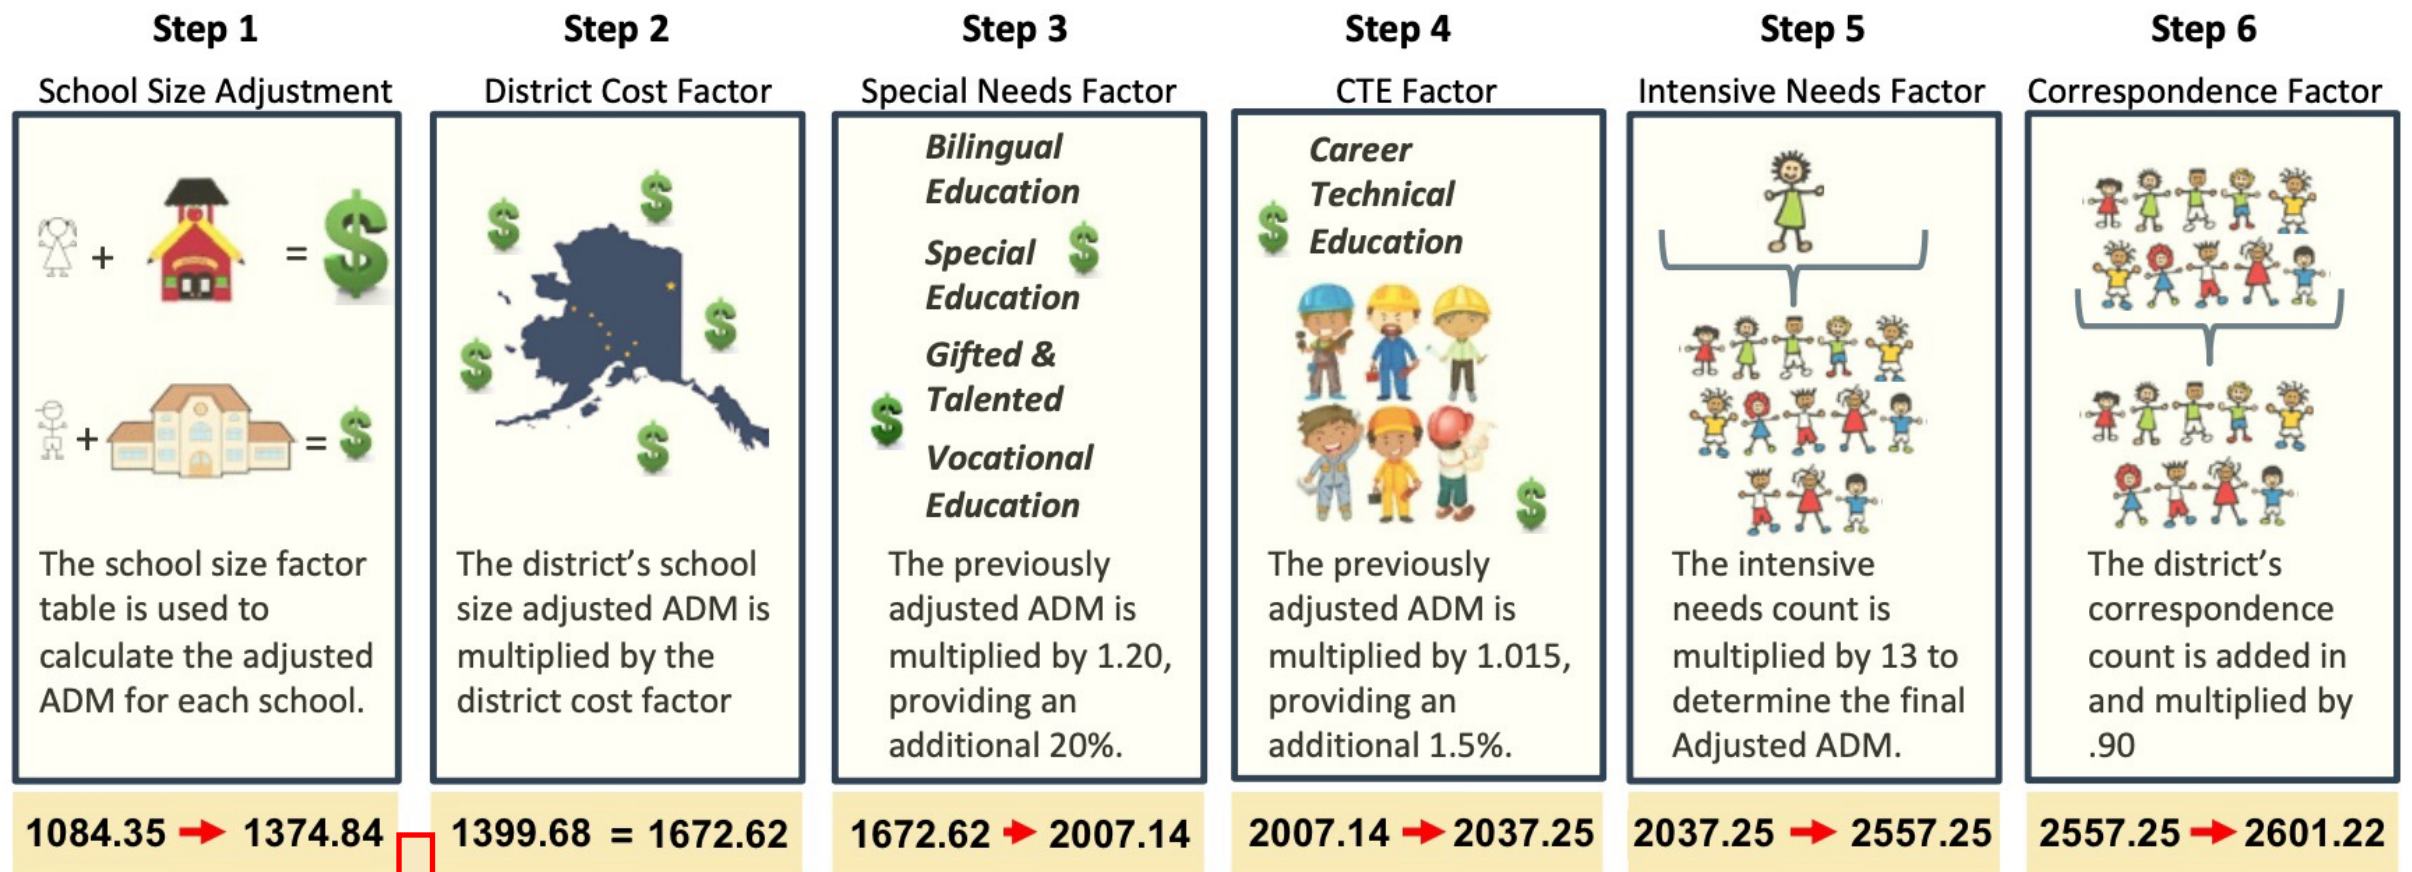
Step 1

School Size Adjustment

+ =

+ =

The school size factor table is used to calculate the adjusted ADM for each school.

1084.35 → 1374.84

Step 2

District Cost Factor

The district's school size adjusted ADM is multiplied by the district cost factor

1399.68 = 1672.62

Step 3

Special Needs Factor

Bilingual Education

Special Education

Gifted & Talented

Vocational Education

The previously adjusted ADM is multiplied by 1.20, providing an additional 20%.

1672.62 → 2007.14

Step 4

CTE Factor

Career Technical Education

The previously adjusted ADM is multiplied by 1.015, providing an additional 1.5%.

2007.14 → 2037.25

Step 5

Intensive Needs Factor

The intensive needs count is multiplied by 13 to determine the final Adjusted ADM.

2037.25 → 2557.25

Step 6

Correspondence Factor

The district's correspondence count is added in and multiplied by .90

2557.25 → 2601.22